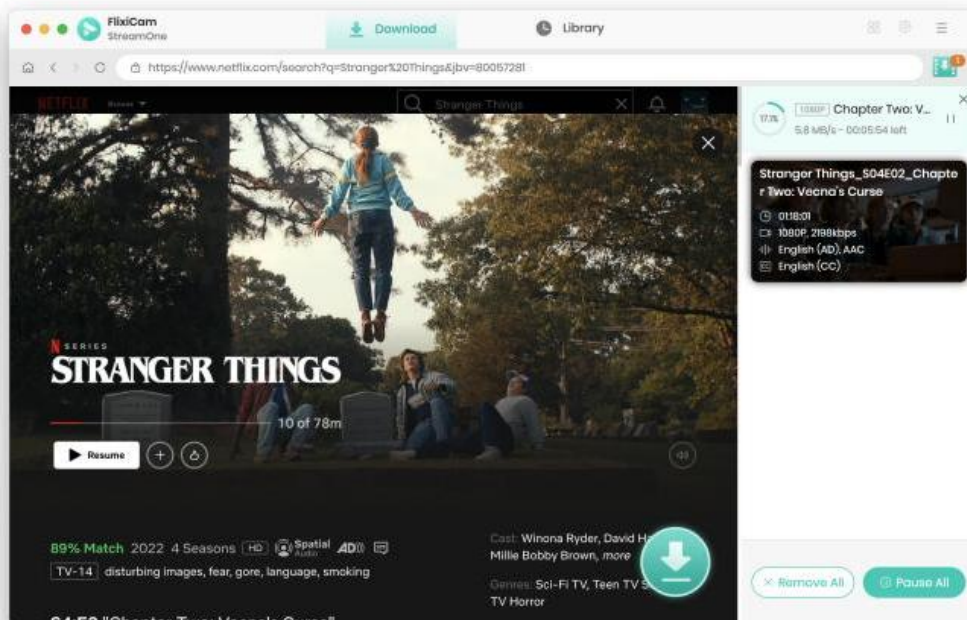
FlixiCam
StreamOne

Download

Library

https://www.netflix.com/search?q=Stranger%20Things&jbv=80057281

NETFLIX Browse

Stranger Things

17.1%

1080P Chapter Two: V...

5.8 MB/s - 00:05:54 left

Strangers Things_S04E02_Chapter Two: Vecna's Curse

01:18:01

1080P, 2198kbps

English (AD), AAC

English (CC)

N SERIES

STRANGER THINGS

10 of 78m

Resume

89% Match 2022 4 Seasons HD Spatial Audio AD

TV-14 disturbing images, fear, gore, language, smoking

Cast: Winona Ryder, David H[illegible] Millie Bobby Brown, more

Genres: Sci-Fi TV, Teen TV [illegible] TV Horror

Remove All

Pause All